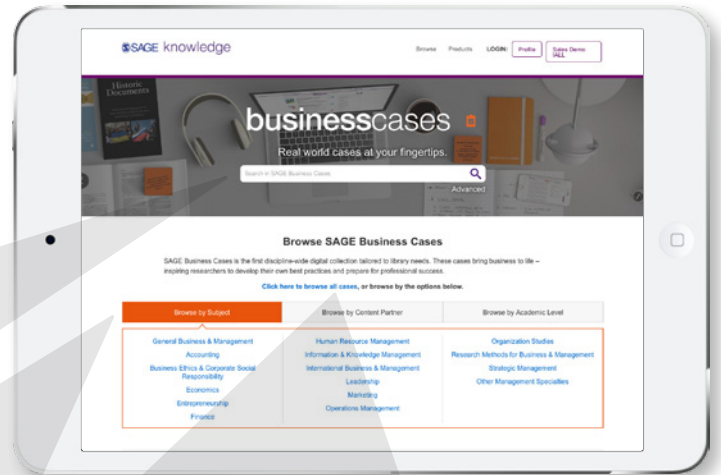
SSAGE knowledge

Browse Products LOGIN: Profile Sales Demo IALL

Historic Documents

businesscases

Real world cases at your fingertips.

Search in SAGE Business Cases

Advanced

Browse SAGE Business Cases

SAGE Business Cases is the first discipline-wide digital collection tailored to library needs. These cases bring business to life – inspiring researchers to develop their own best practices and prepare for professional success.

Click here to browse all cases, or browse by the options below.

Browse by Subject | Browse by Content Partner | Browse by Academic Level

General Business & Management
Accounting
Business Ethics & Corporate Social Responsibility
Economics
Entrepreneurship
Finance

Human Resource Management
Information & Knowledge Management
International Business & Management
Leadership
Marketing
Operations Management

Organization Studies
Research Methods for Business & Management
Strategic Management
Other Management Specialties